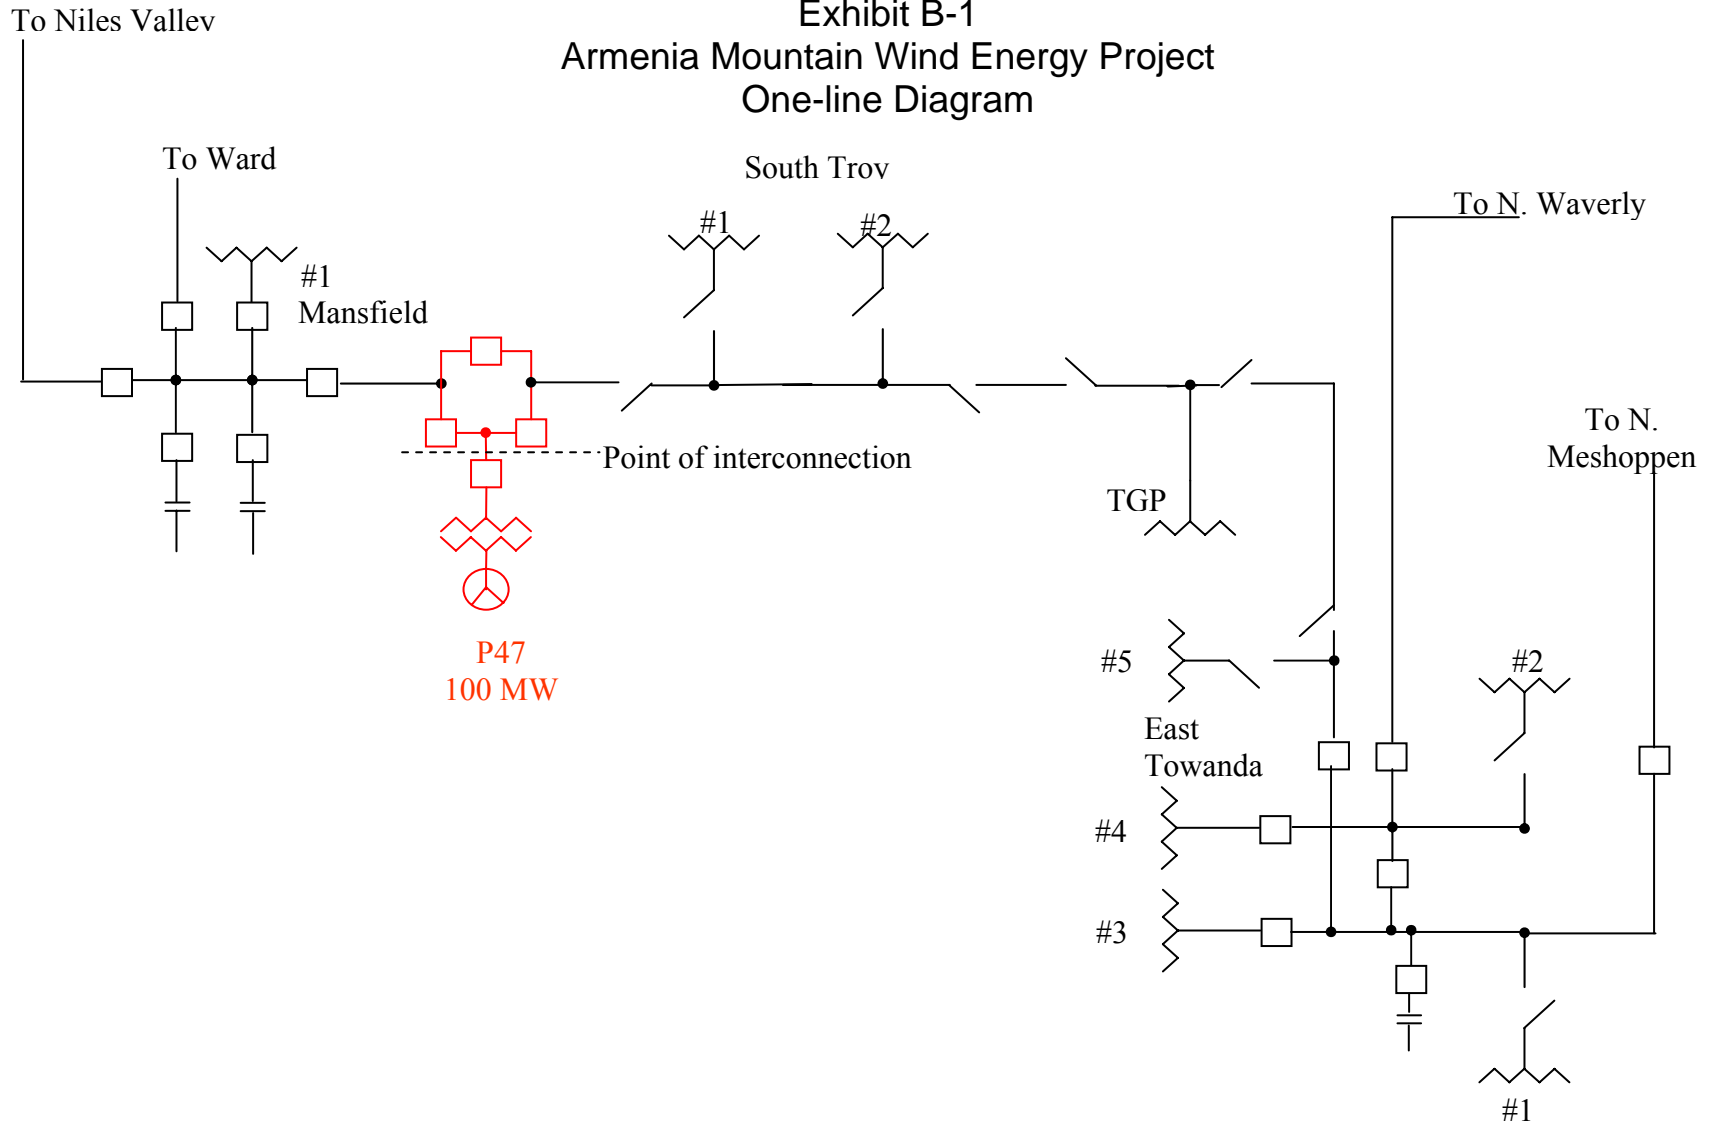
Exhibit B-1
Armenia Mountain Wind Energy Project
One-line Diagram

To Niles Vallev

To Ward

#1
Mansfield

South Trov

#1

#2

To N. Waverly

Point of interconnection

TGP

To N.
Meshoppen

P47
100 MW

#5

#2

East
Towanda

#4

#3

#1